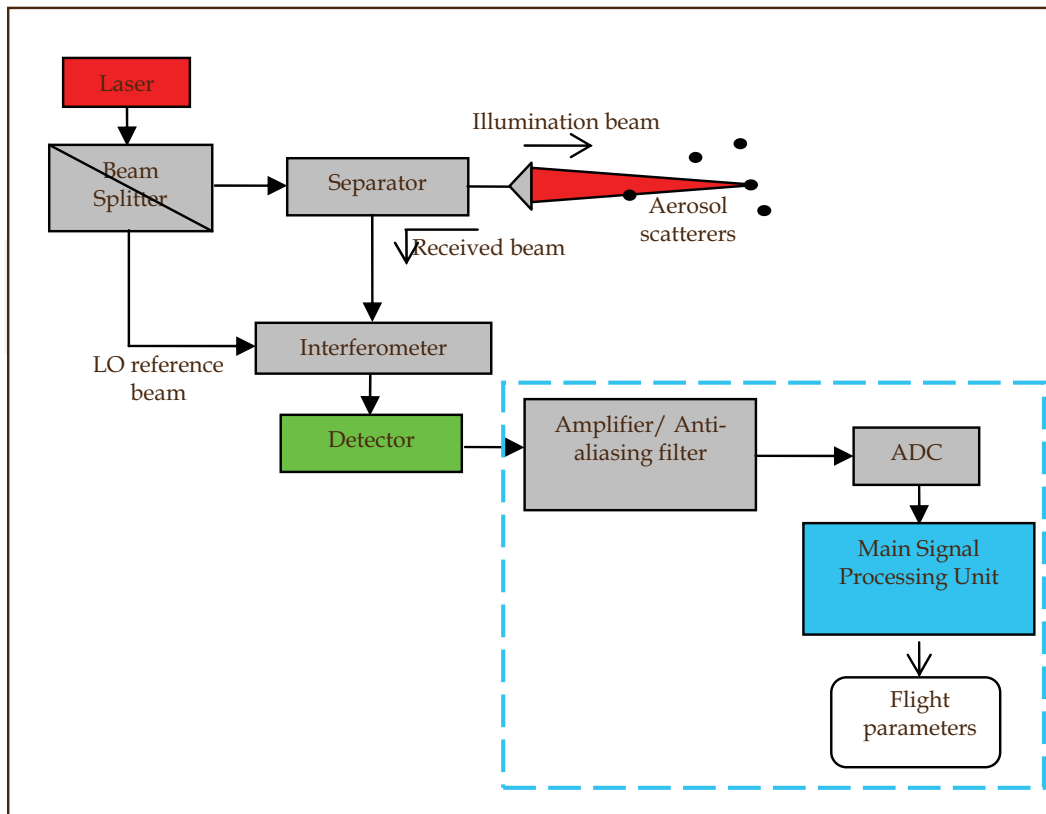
Laser

Beam Splitter

Separator

Illumination beam

Aerosol scatterers

Received beam

Interferometer

LO reference beam

Detector

Amplifier/ Anti-aliasing filter

ADC

Main Signal Processing Unit

Flight parameters